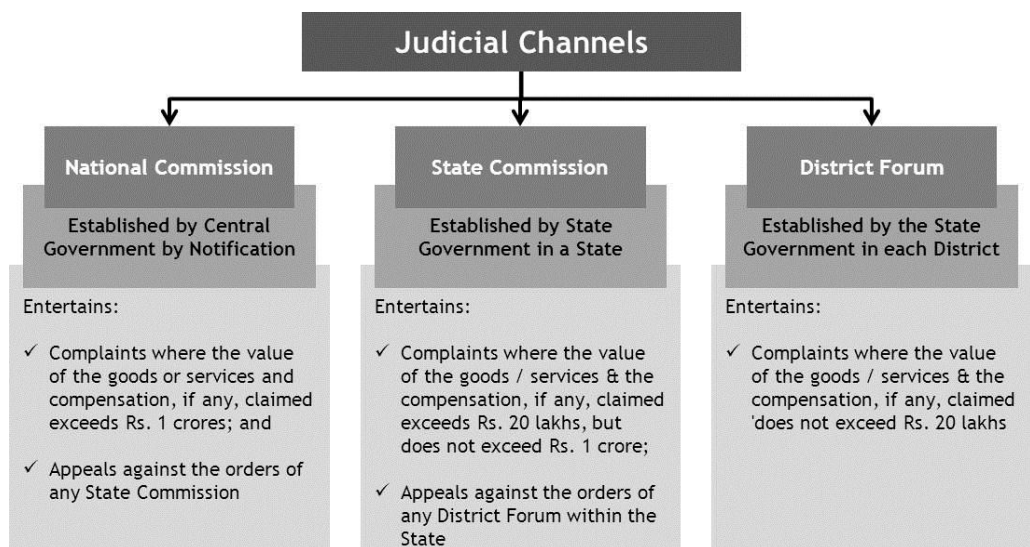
Judicial Channels

National Commission

Established by Central Government by Notification

Entertains:

✓ Complaints where the value of the goods or services and compensation, if any, claimed exceeds Rs. 1 crores; and

✓ Appeals against the orders of any State Commission

State Commission

Established by State Government in a State

Entertains:

✓ Complaints where the value of the goods / services & the compensation, if any, claimed exceeds Rs. 20 lakhs, but does not exceed Rs. 1 crore;

✓ Appeals against the orders of any District Forum within the State

District Forum

Established by the State Government in each District

Entertains:

✓ Complaints where the value of the goods / services & the compensation, if any, claimed 'does not exceed Rs. 20 lakhs